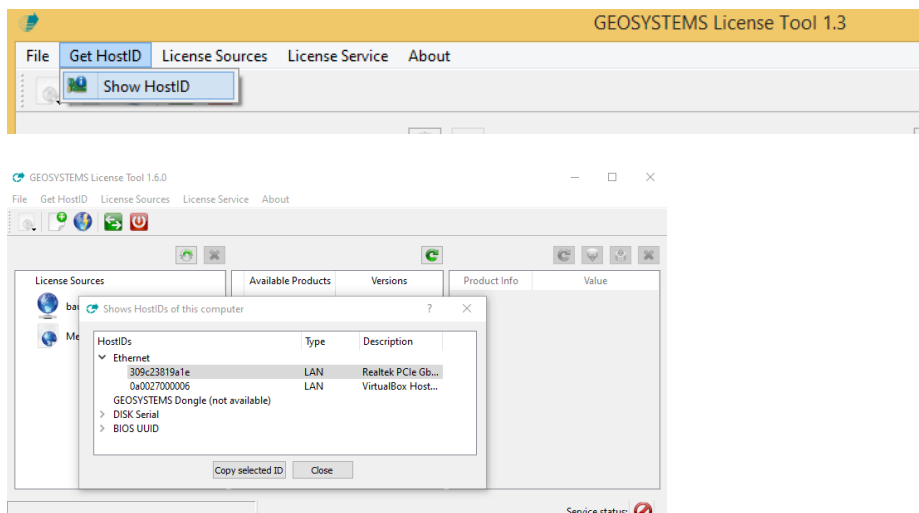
GEOSYSTEMS License Tool 1.3

File Get HostID License Sources License Service About

Show HostID

GEOSYSTEMS License Tool 1.6.0

File Get HostID License Sources License Service About

License Sources

Available Products

Versions

Product Info

Value

ba

Me

Shows HostIDs of this computer

?

| HostIDs | Type | Description |
|---|---|---|
| Ethernet | | |
| 309c23819a1e | LAN | Realtek PCIe Gb... |
| 0a0027000006 | LAN | VirtualBox Host... |
| GEOSYSTEMS Dongle (not available) | | |
| DISK Serial | | |
| BIOS UUID | | |

Copy selected ID

Close

Service status: